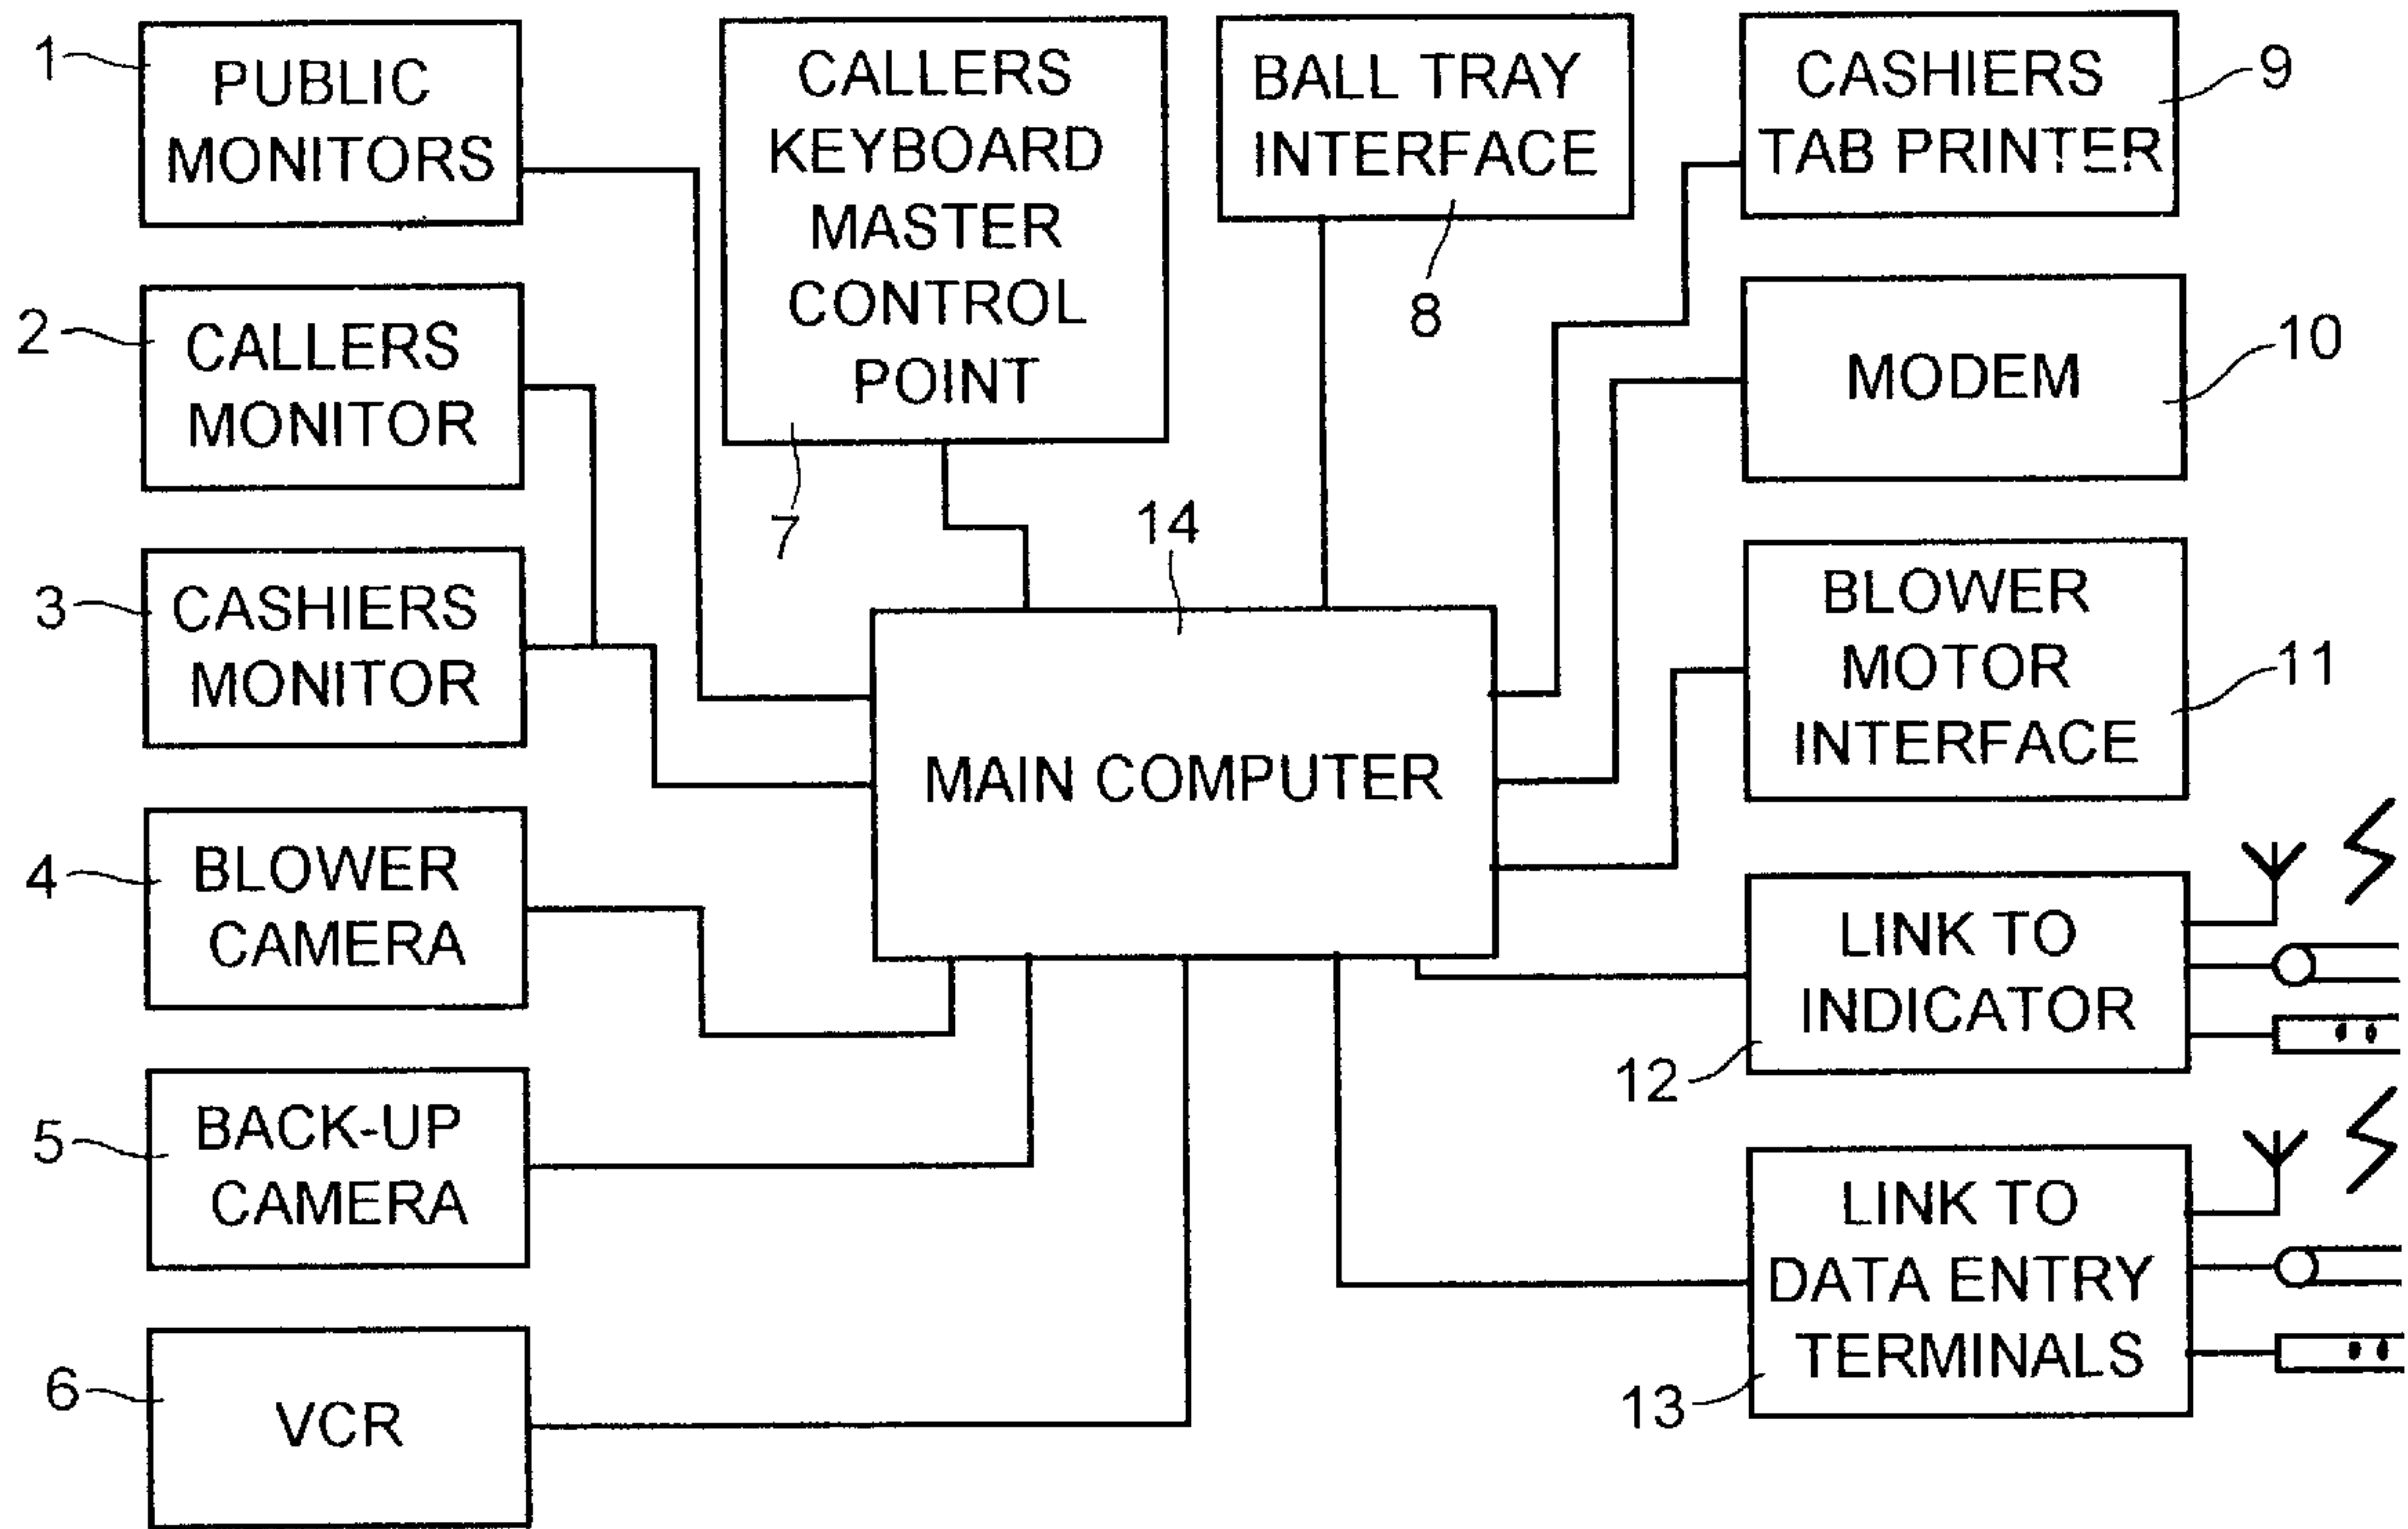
1 PUBLIC MONITORS

CALLERS KEYBOARD MASTER CONTROL POINT

7

BALL TRAY INTERFACE

8

CASHIERS TAB PRINTER 9

2 CALLERS MONITOR

MODEM 10

14

3 CASHIERS MONITOR

BLOWER MOTOR INTERFACE 11

MAIN COMPUTER

4 BLOWER CAMERA

LINK TO INDICATOR

12

5 BACK-UP CAMERA

LINK TO DATA ENTRY TERMINALS

13

6 VCR